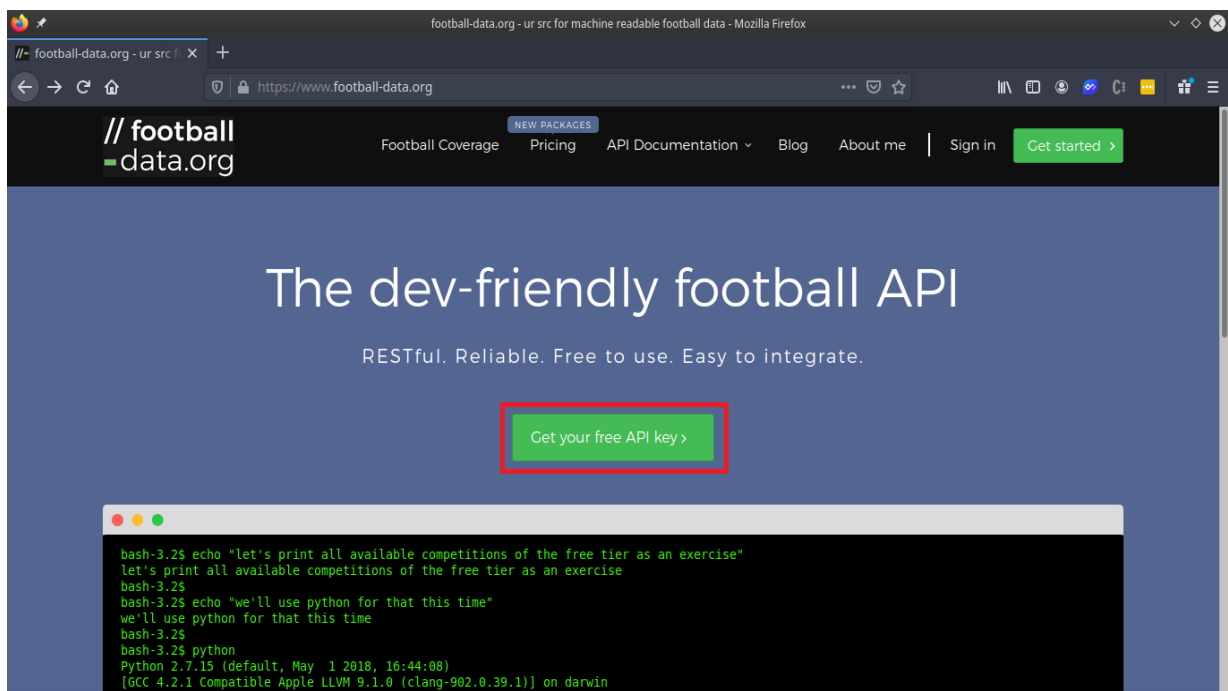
football-data.org - ur src for machine readable football data - Mozilla Firefox

football-data.org - ur src f

https://www.football-data.org

// football
-data.org

NEW PACKAGES

Football Coverage  Pricing  API Documentation  Blog  About me  Sign in  Get started ›

The dev-friendly football API

RESTful. Reliable. Free to use. Easy to integrate.

Get your free API key ›

bash-3.2$ echo "let's print all available competitions of the free tier as an exercise"
let's print all available competitions of the free tier as an exercise
bash-3.2$
bash-3.2$ echo "we'll use python for that this time"
we'll use python for that this time
bash-3.2$
bash-3.2$ python
Python 2.7.15 (default, May 1 2018, 16:44:08)
[GCC 4.2.1 Compatible Apple LLVM 9.1.0 (clang-902.0.39.1)] on darwin